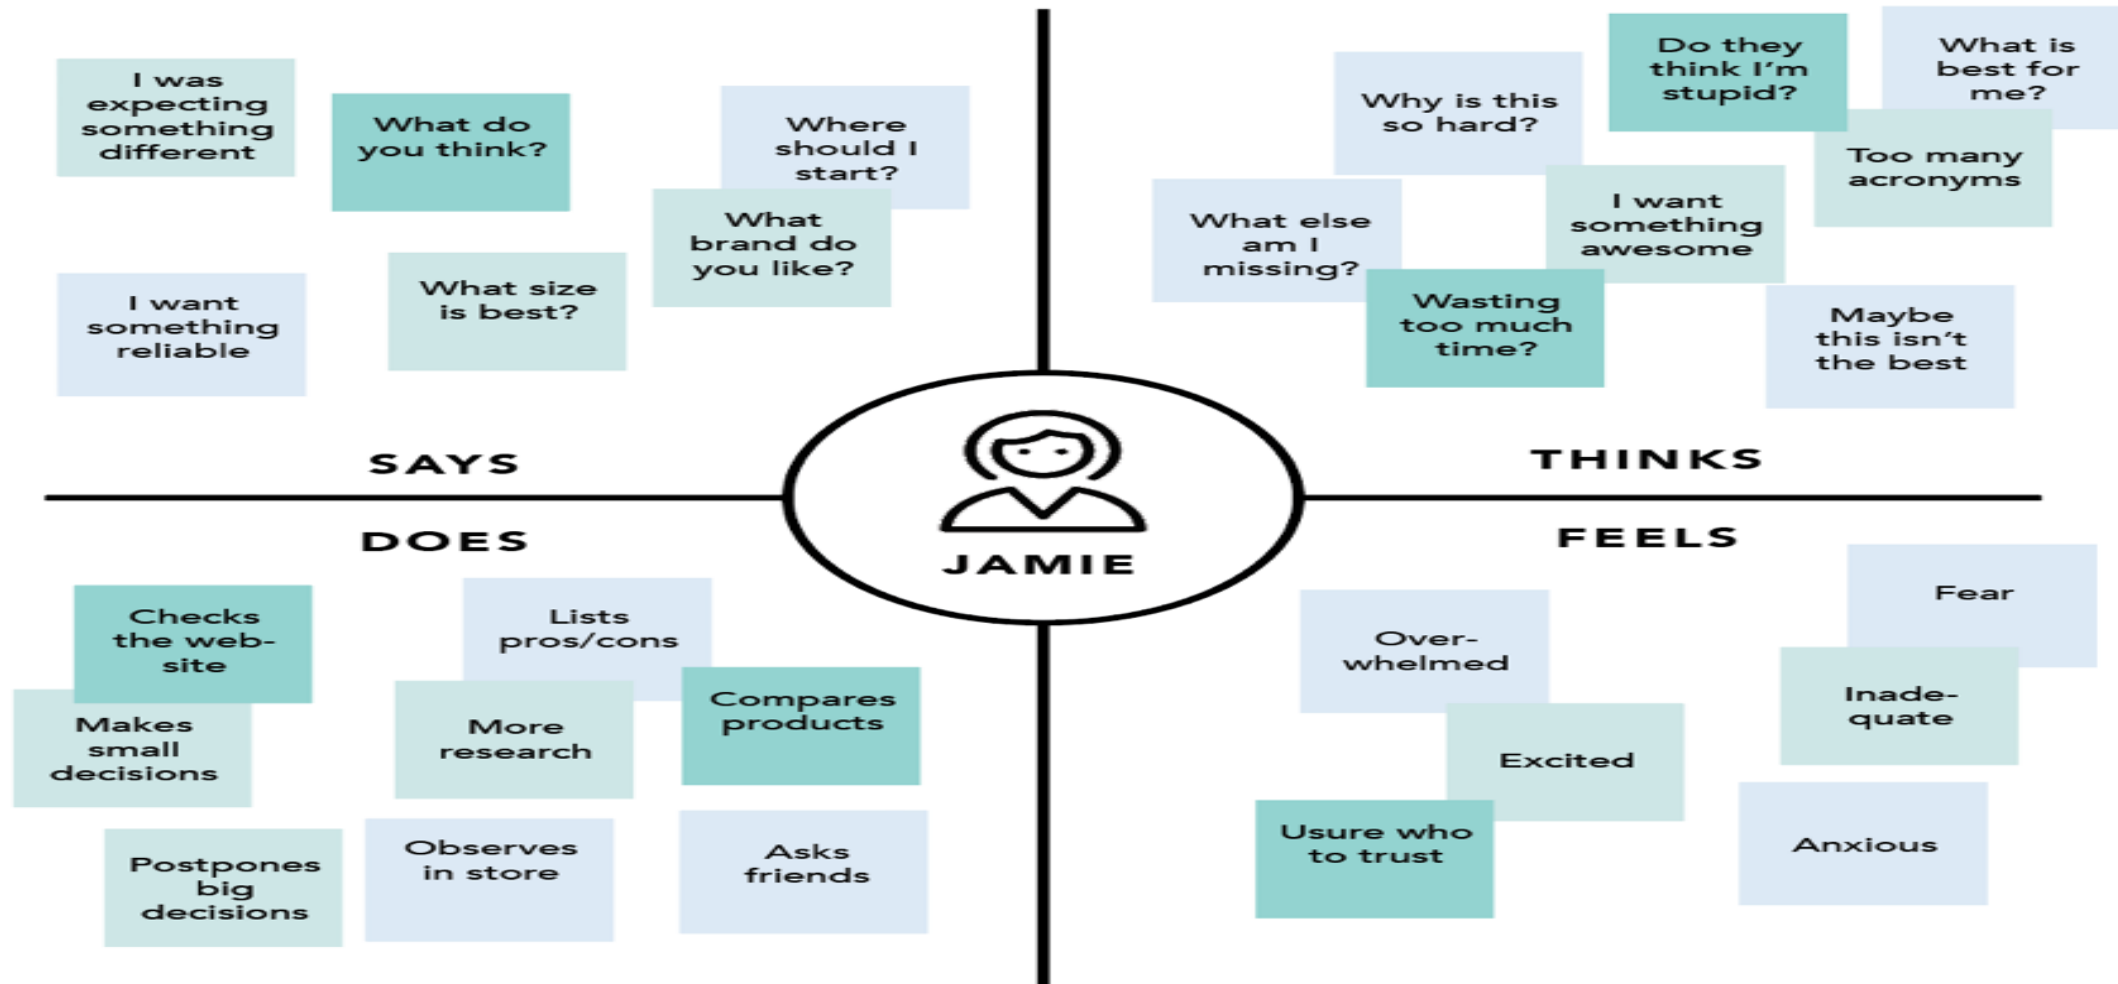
I was expecting something different

What do you think?

Where should I start?

What brand do you like?

I want something reliable

What size is best?

SAYS

Why is this so hard?

Do they think I'm stupid?

What is best for me?

Too many acronyms

What else am I missing?

I want something awesome

Wasting too much time?

Maybe this isn't the best

THINKS

JAMIE

DOES

Checks the web-site

Lists pros/cons

Makes small decisions

More research

Compares products

Postpones big decisions

Observes in store

Asks friends

FEELS

Fear

Over-whelmed

Inade-quate

Excited

Usure who to trust

Anxious